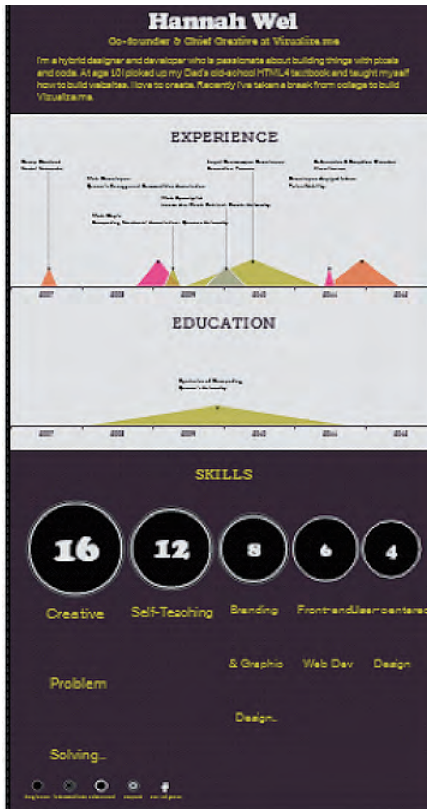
Hannah Wei

Co-founder & Chief Creative at Vizualize.me

I'm a hybrid designer and developer who is passionate about building things with pixels and code. At age 10 I picked up my Dad's old-school HTML4 textbook and taught myself how to build websites. I love to create. Recently I've taken a break from college to build Vizualize.me.

EXPERIENCE

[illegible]

2007 2008 2009 2010 2011 2012

EDUCATION

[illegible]

2007 2008 2009 2010 2011 2012

SKILLS

16 Creative Problem Solving..

12 Self-Teaching

8 Branding & Graphic Design..

6 Front-end Web Dev

4 User-centered Design

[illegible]